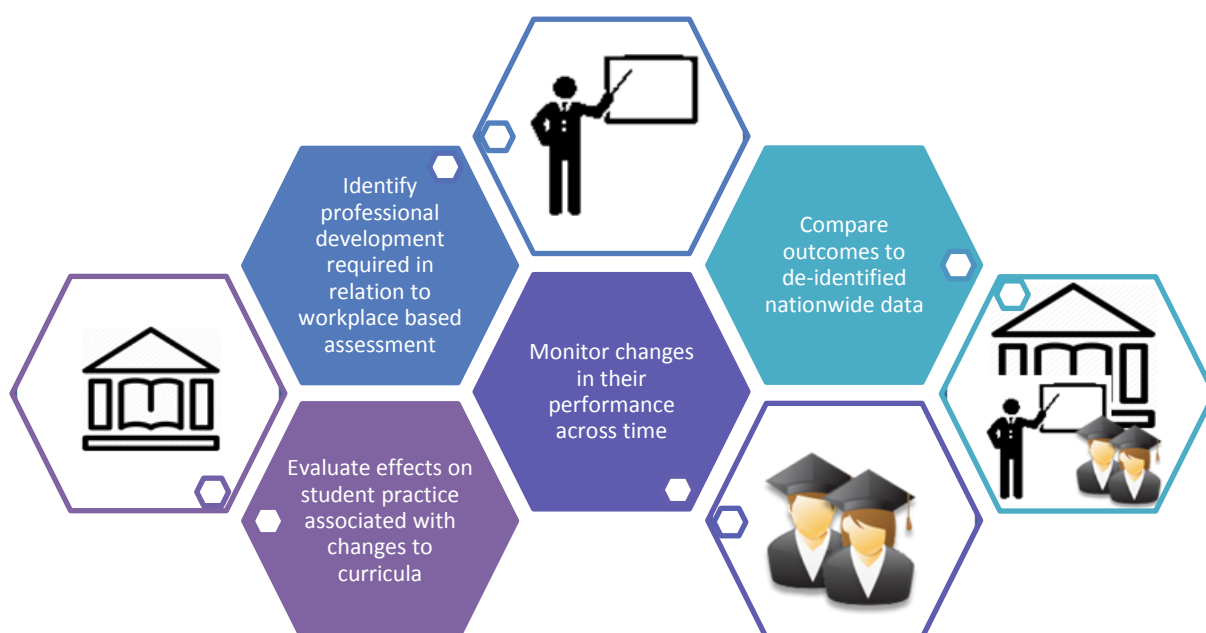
Identify professional development required in relation to workplace based assessment

Compare outcomes to de-identified nationwide data

Monitor changes in their performance across time

Evaluate effects on student practice associated with changes to curricula